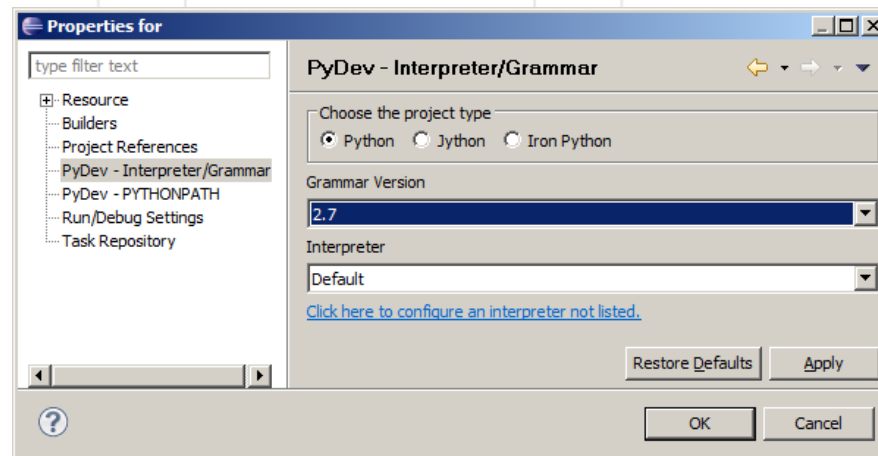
Properties for

type filter text

Resource
Builders
Project References
PyDev - Interpreter/Grammar
PyDev - PYTHONPATH
Run/Debug Settings
Task Repository

PyDev - Interpreter/Grammar

Choose the project type
Python Jython Iron Python

Grammar Version
2.7

Interpreter
Default

Click here to configure an interpreter not listed.

Restore Defaults Apply

OK Cancel